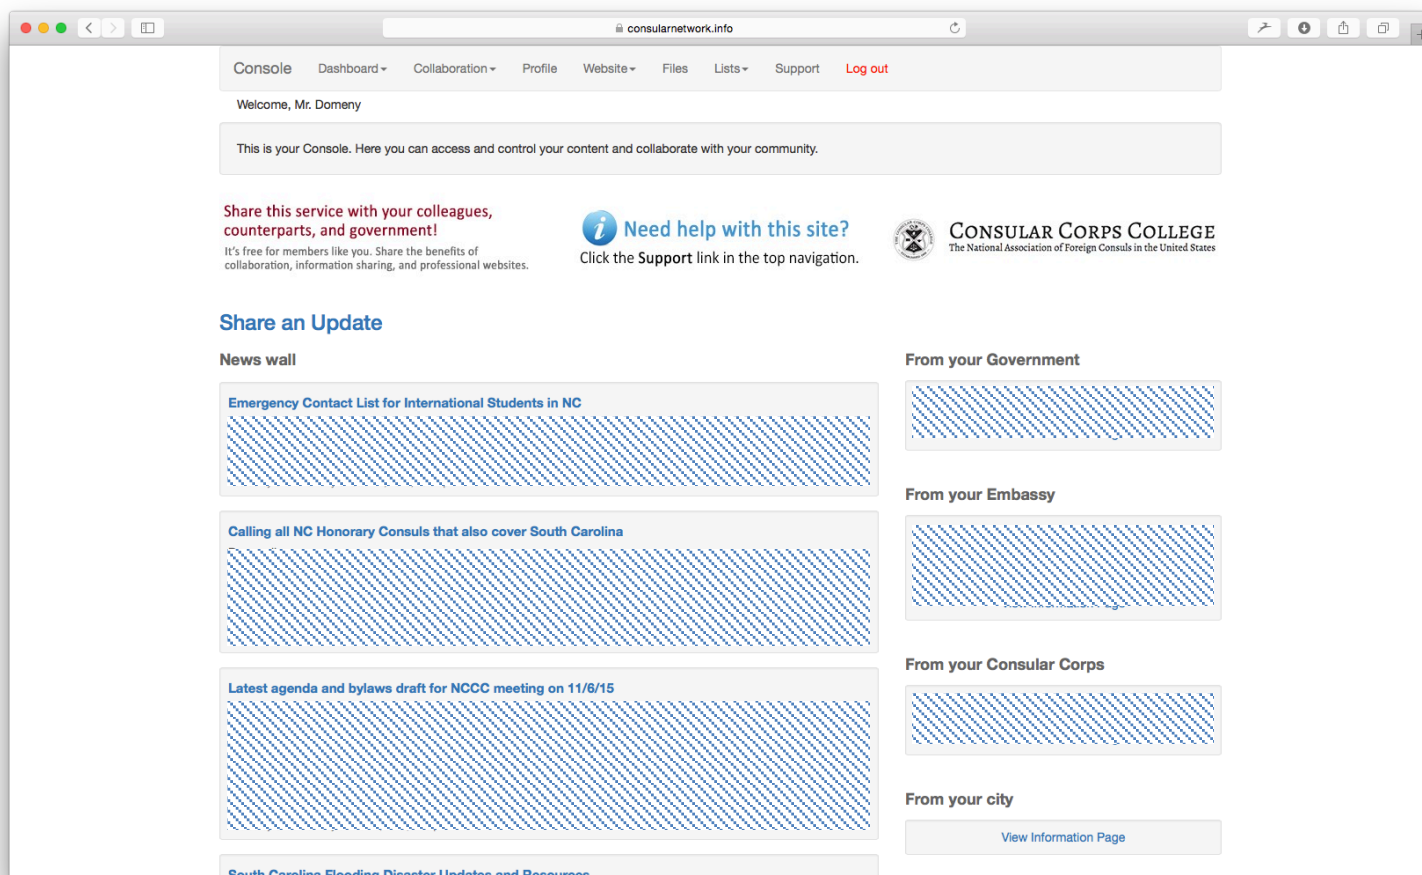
consularnetwork.info

Console Dashboard Collaboration Profile Website Files Lists Support Log out

Welcome, Mr. Domeny

This is your Console. Here you can access and control your content and collaborate with your community.

Share this service with your colleagues, counterparts, and government!

It's free for members like you. Share the benefits of collaboration, information sharing, and professional websites.

Need help with this site?
Click the Support link in the top navigation.

Consular Corps College
The National Association of Foreign Consuls in the United States

Share an Update

News wall

Emergency Contact List for International Students in NC

Calling all NC Honorary Consuls that also cover South Carolina

Latest agenda and bylaws draft for NCCC meeting on 11/6/15

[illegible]

From your Government

From your Embassy

From your Consular Corps

From your city

View Information Page